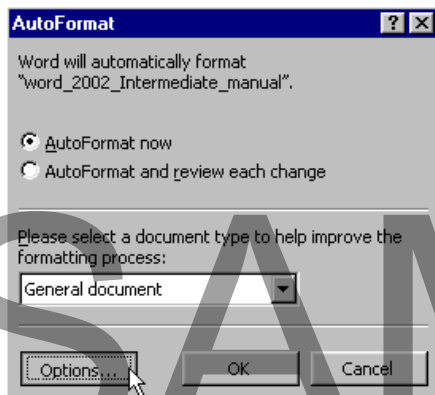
AutoFormat

Word will automatically format "word_2002_Intermediate_manual".

AutoFormat now

AutoFormat and review each change

Please select a document type to help improve the formatting process:

General document

Options...

OK

Cancel

SAM